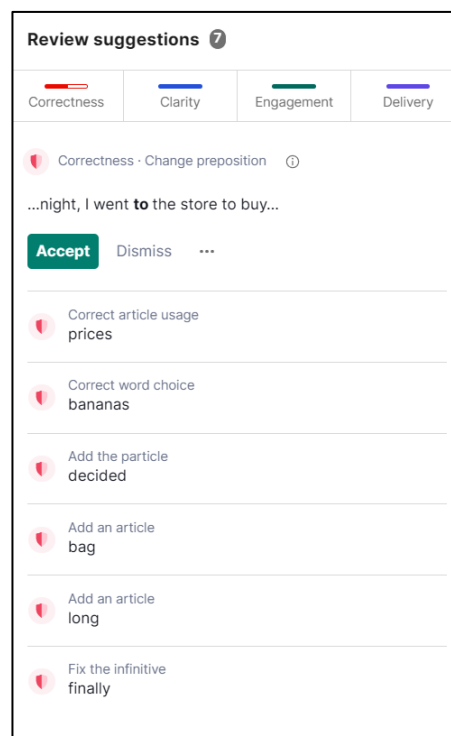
Review suggestions 7

Correctness | Clarity | Engagement | Delivery

Correctness · Change preposition

...night, I went **to** the store to buy...

Accept Dismiss ···

Correct article usage
prices

Correct word choice
bananas

Add the particle
decided

Add an article
bag

Add an article
long

Fix the infinitive
finally